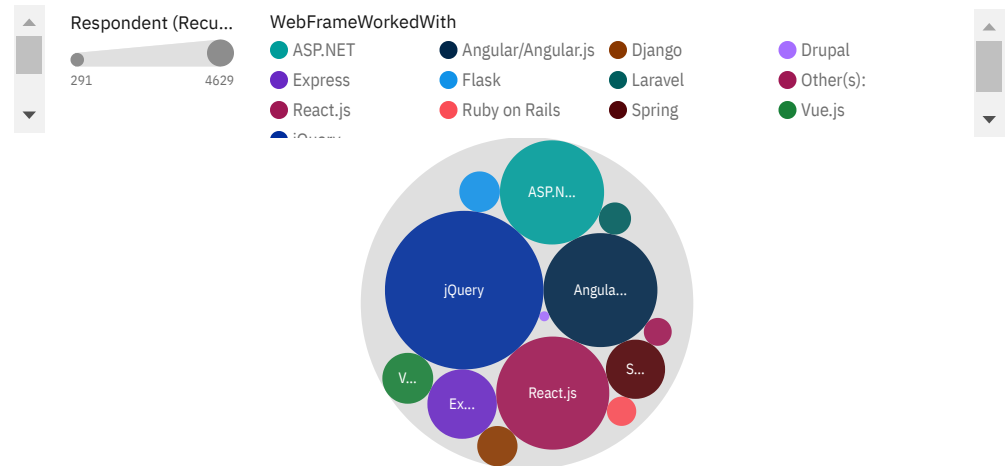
Respondent (Recu...

291

4629

WebFrameWorkedWith

ASP.NET

Angular/Angular.js

Django

Drupal

Express

Flask

Laravel

Other(s):

React.js

Ruby on Rails

Spring

Vue.js

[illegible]

ASP.N...

jQuery

Angula...

V...

Ex...

React.js

S...